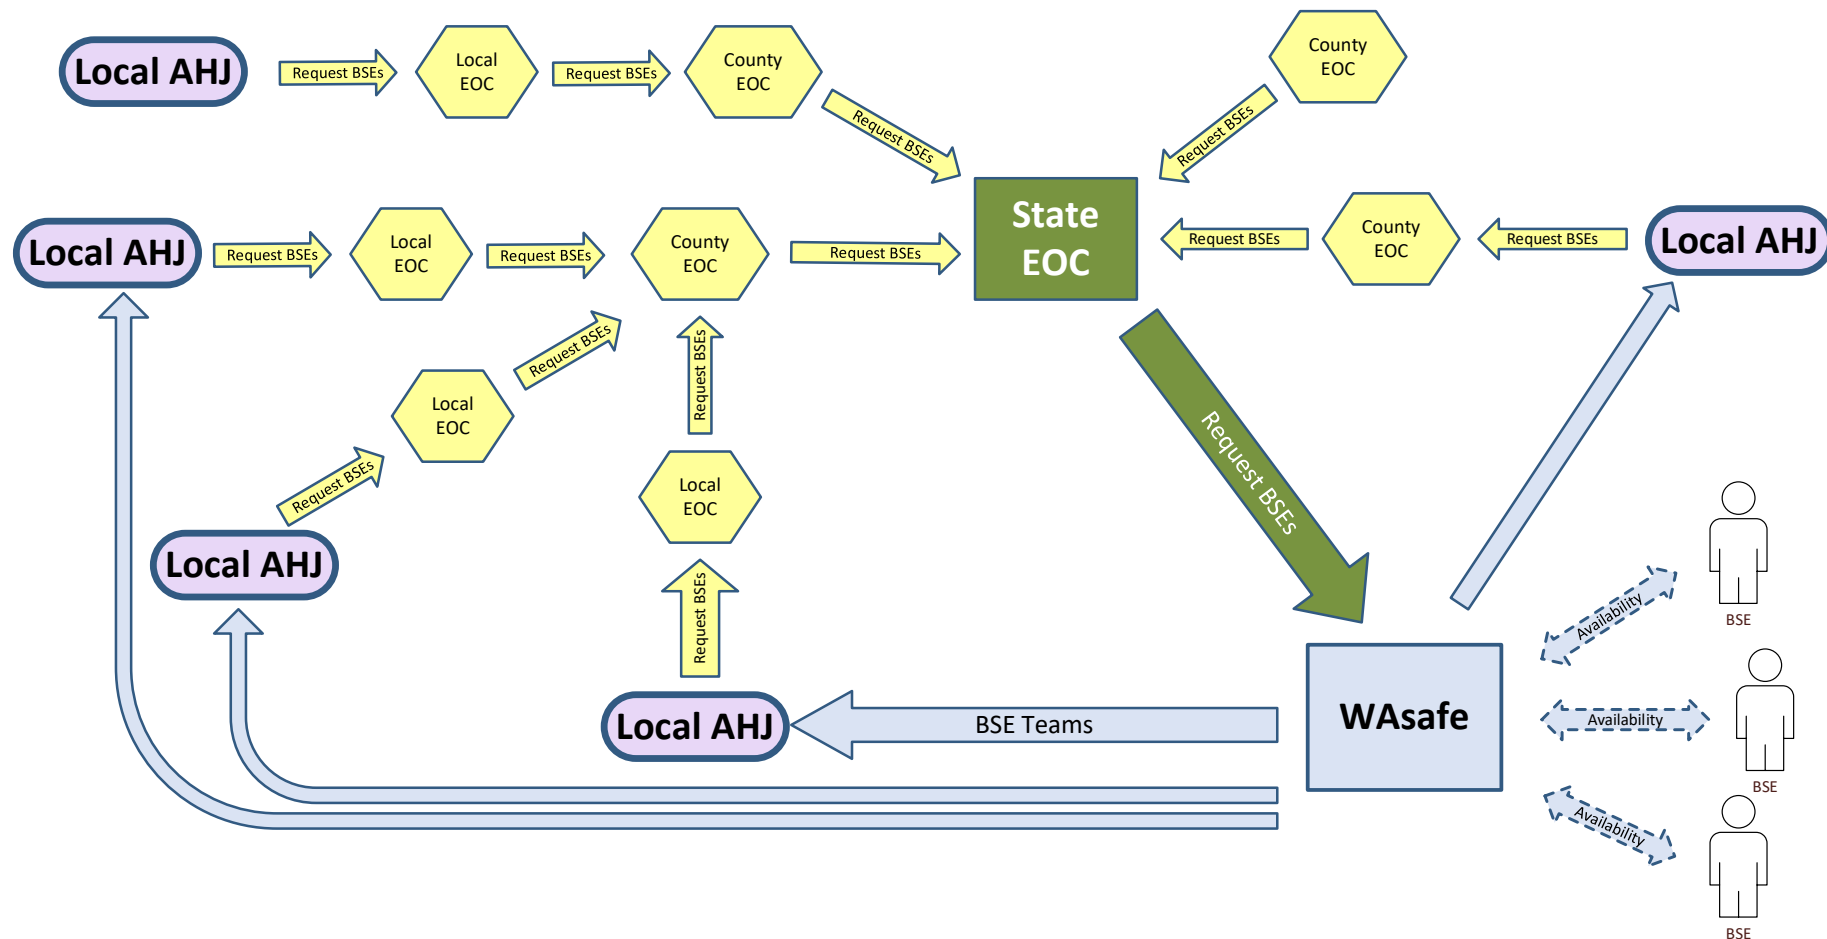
Local AHJ
Request BSEs
Local EOC
Request BSEs
County EOC
Request BSEs
County EOC
Request BSEs

Local AHJ
Request BSEs
Local EOC
Request BSEs
County EOC
Request BSEs
State EOC
Request BSEs
County EOC
Request BSEs
Local AHJ

Request BSEs
Request BSEs
Local EOC
Request BSEs
Local EOC
Local AHJ
Request BSEs
Request BSEs

Local AHJ
BSE Teams
WAsafe

Availability
BSE
Availability
BSE
Availability
BSE